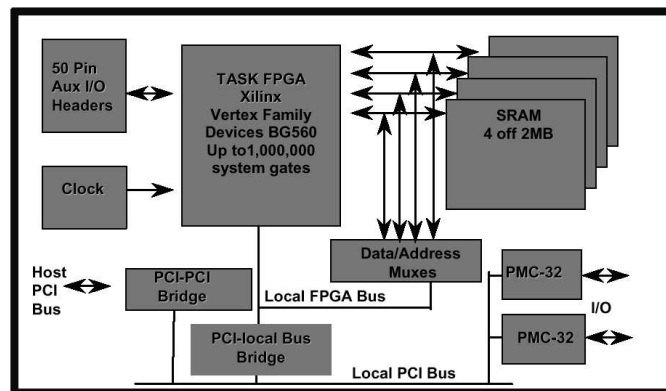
50 Pin Aux I/O Headers

TASK FPGA Xilinx Vertex Family Devices BG560 Up to1,000,000 system gates

SRAM 4 off 2MB

Clock

Data/Address Muxes

Host PCI Bus

PCI-PCI Bridge

Local FPGA Bus

PMC-32

I/O

PMC-32

PCI-local Bus Bridge

Local PCI Bus